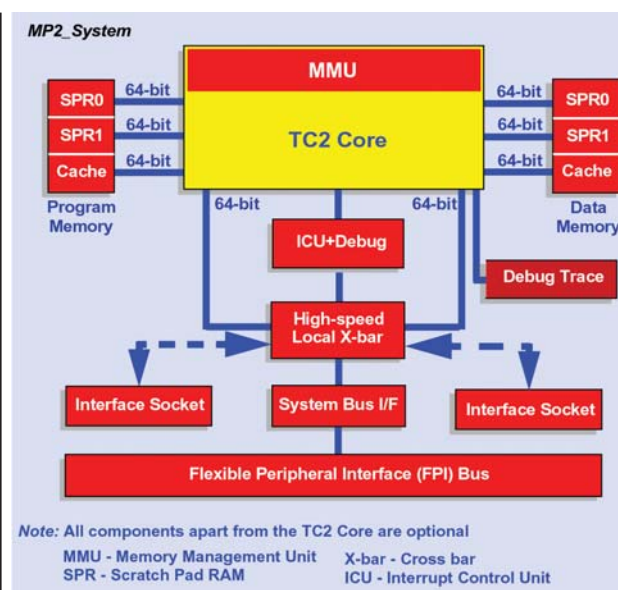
MP2_System

MMU

TC2 Core

SPR0
SPR1
Cache
64-bit
64-bit
64-bit
Program Memory

64-bit
64-bit
64-bit
SPR0
SPR1
Cache
Data Memory

64-bit
64-bit
ICU+Debug
Debug Trace
High-speed Local X-bar
Interface Socket
System Bus I/F
Interface Socket
Flexible Peripheral Interface (FPI) Bus

Note: All components apart from the TC2 Core are optional
MMU - Memory Management Unit
SPR - Scratch Pad RAM
X-bar - Cross bar
ICU - Interrupt Control Unit